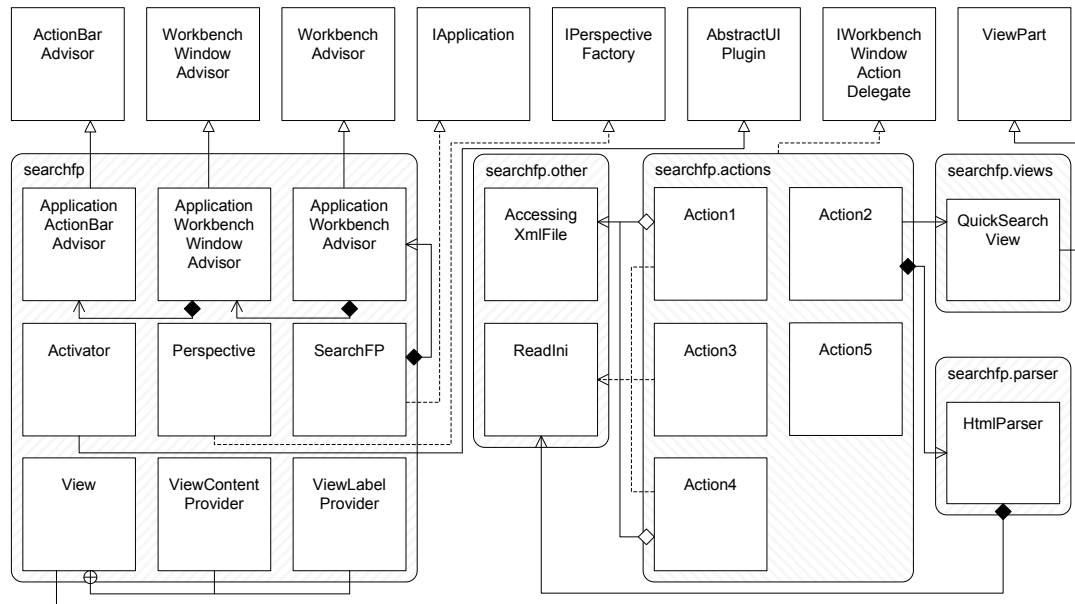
ActionBar Advisor

Workbench Window Advisor

Workbench Advisor

IApplication

IPerspective Factory

AbstractUI Plugin

IWorkbench Window Action Delegate

ViewPart

searchfp

Application ActionBar Advisor

Application Workbench Window Advisor

Application Workbench Advisor

Activator

Perspective

SearchFP

View

ViewContent Provider

ViewLabel Provider

searchfp.other

Accessing XmlFile

ReadIni

searchfp.actions

Action1

Action2

Action3

Action5

Action4

searchfp.views

QuickSearch View

searchfp.parser

HtmlParser